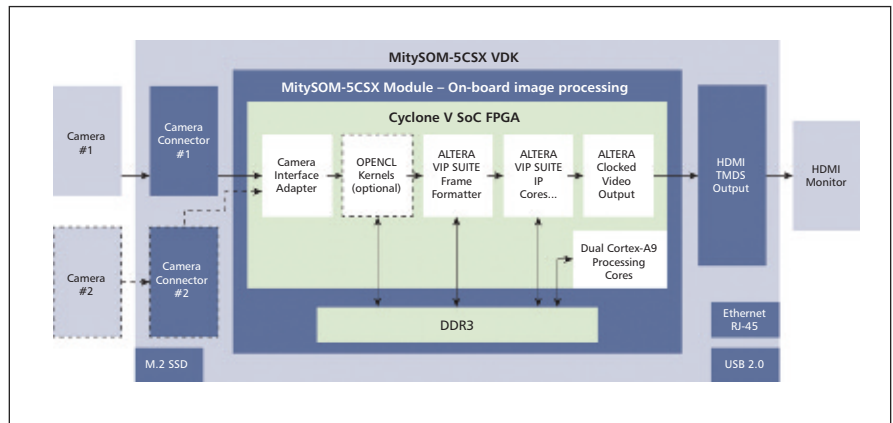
MitySOM-5CSX VDK

MitySOM-5CSX Module – On-board image processing

Cyclone V SoC FPGA

Camera #1

Camera Connector #1

Camera #2

Camera Connector #2

Camera Interface Adapter

OPENCL Kernels (optional)

ALTERA VIP SUITE Frame Formatter

ALTERA VIP SUITE IP Cores...

ALTERA Clocked Video Output

Dual Cortex-A9 Processing Cores

HDMI TMDS Output

HDMI Monitor

DDR3

Ethernet RJ-45

M.2 SSD

USB 2.0